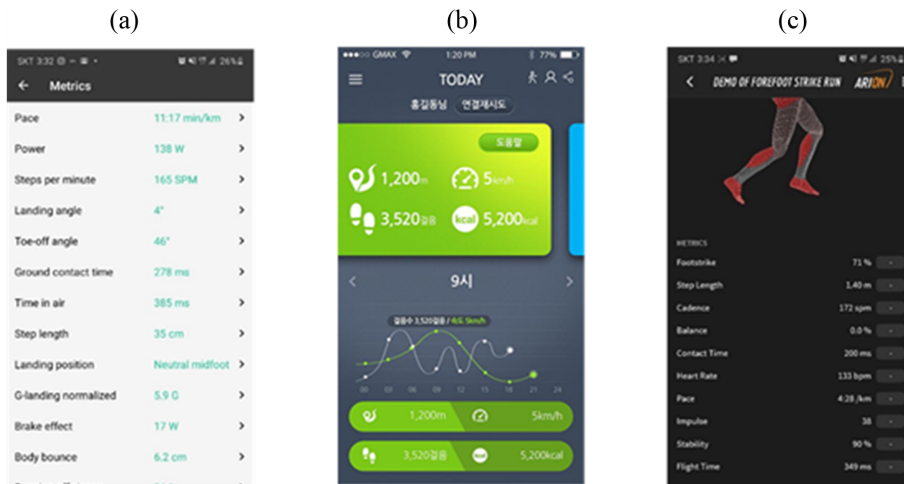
(a)

SKT 3:32 26%

Metrics

| | |
|---|---|
| Pace | 11:17 min/km |
| Power | 138 W |
| Steps per minute | 165 SPM |
| Landing angle | 4° |
| Toe-off angle | 46° |
| Ground contact time | 278 ms |
| Time in air | 385 ms |
| Step length | 35 cm |
| Landing position | Neutral midfoot |
| G-landing normalized | 5.9 G |
| Brake effect | 17 W |
| Body bounce | 6.2 cm |

(b)

GMAX 1:20 PM 77%

TODAY

홍길동님 연결재시도

도움말

1,200m 5km/h

3,520걸음 5,200kcal

9시

걸음수 3,520걸음 / 속도 5km/h

06 03 06 09 12 15 18 21 24

1,200m 5km/h

3,520걸음 5,200kcal

(c)

SKT 3:34 25%

DEMO OF FOREFOOT STRIKE RUN ARION

METRICS

| | |
|---|---|
| Footstrike | 71 % |
| Step Length | 1.40 m |
| Cadence | 172 spm |
| Balance | 0.0 % |
| Contact Time | 200 ms |
| Heart Rate | 133 bpm |
| Pace | 4:28 /km |
| Impulse | 38 |
| Stability | 90 % |
| Flight Time | 349 ms |